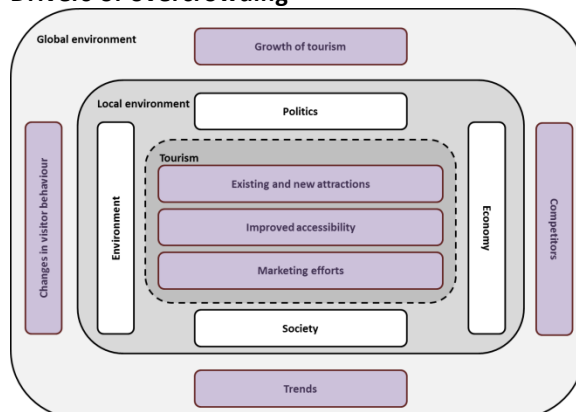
Drivers of overcrowding

Global environment

Growth of tourism

Local environment

Politics

Changes in visitor behaviour

Environment

Tourism

Existing and new attractions

Improved accessibility

Marketing efforts

Economy

Competitors

Society

Trends